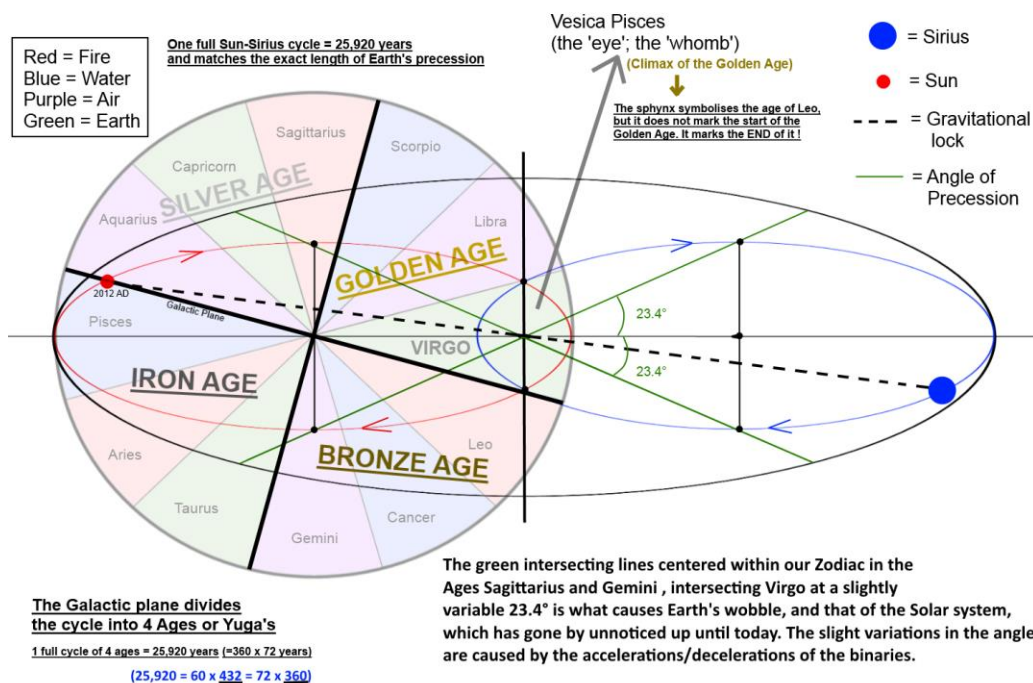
Red = Fire
Blue = Water
Purple = Air
Green = Earth

One full Sun-Sirius cycle = 25,920 years and matches the exact length of Earth's precession

Vesica Pisces
(the 'eye'; the 'whomb')
(Climax of the Golden Age)

The sphynx symbolises the age of Leo, but it does not mark the start of the Golden Age. It marks the END of it !

= Sirius
= Sun
= Gravitational lock
= Angle of Precession

Sagittarius
Scorpio
Capricorn
SILVER AGE
Aquarius
Libra
GOLDEN AGE
2012 AD
Galactic Plane
Pisces
VIRGO
23.4°
23.4°
IRON AGE
Aries
Leo
BRONZE AGE
Taurus
Cancer
Gemini

The green intersecting lines centered within our Zodiac in the Ages Sagittarius and Gemini , intersecting Virgo at a slightly variable 23.4° is what causes Earth's wobble, and that of the Solar system, which has gone by unnoticed up until today. The slight variations in the angle are caused by the accelerations/decelerations of the binaries.

The Galactic plane divides the cycle into 4 Ages or Yuga's
1 full cycle of 4 ages = 25,920 years (=360 x 72 years)
(25,920 = 60 x 432 = 72 x 360)